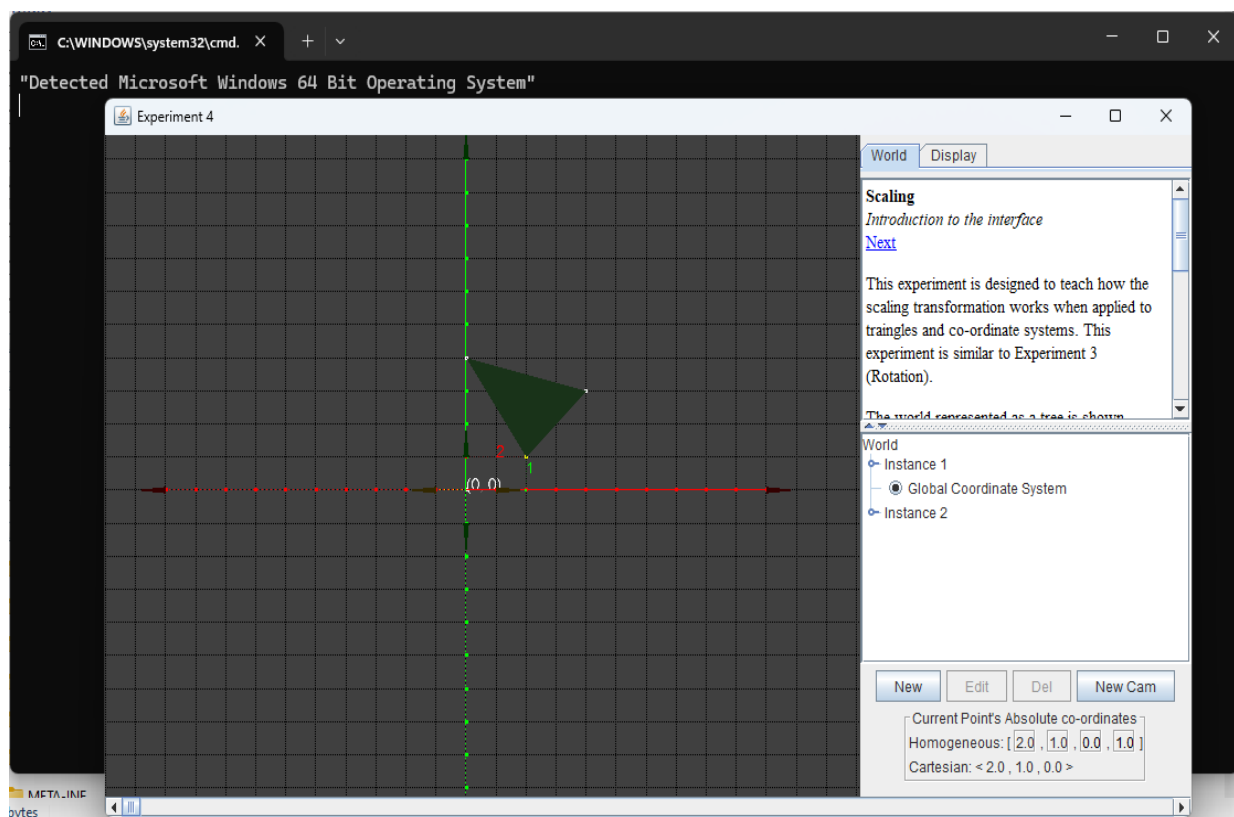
C:\WINDOWS\system32\cmd.

"Detected Microsoft Windows 64 Bit Operating System"

Experiment 4

2
1
(0, 0)

World | Display

**Scaling**
*Introduction to the interface*
Next

This experiment is designed to teach how the scaling transformation works when applied to traingles and co-ordinate systems. This experiment is similar to Experiment 3 (Rotation).

The world represented as a tree is shown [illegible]

World
Instance 1
Global Coordinate System
Instance 2

New | Edit | Del | New Cam

Current Point's Absolute co-ordinates
Homogeneous: [ 2.0 , 1.0 , 0.0 , 1.0 ]
Cartesian: < 2.0 , 1.0 , 0.0 >

META-INF
bytes